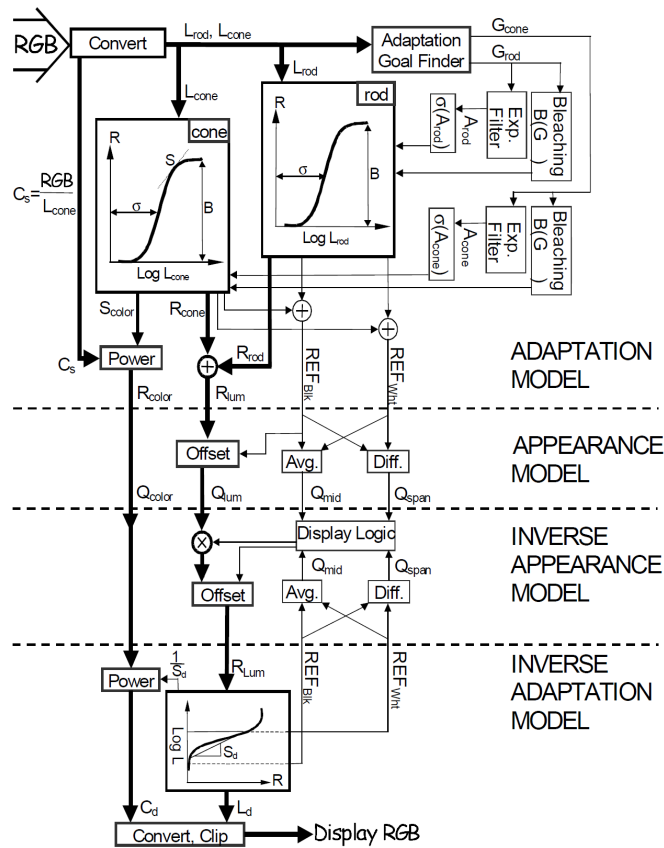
RGB

Convert

$L_{rod}$, $L_{cone}$

Adaptation Goal Finder

$G_{cone}$

$G_{rod}$

$L_{rod}$

$L_{cone}$

rod

R

$\sigma(A_{rod})$

$A_{rod}$

Exp. Filter

Bleaching B(G )

cone

R

S

$\sigma$

B

Log $L_{cone}$

$C_s = \frac{RGB}{L_{cone}}$

$\sigma$

B

Log $L_{rod}$

$\sigma(A_{cone})$

$A_{cone}$

Exp. Filter

Bleaching B(G )

$S_{color}$

$R_{cone}$

$C_s$

Power

$R_{rod}$

$R_{color}$

$R_{lum}$

$REF_{Blk}$

$REF_{Wht}$

ADAPTATION MODEL

Offset

Avg.

Diff.

APPEARANCE MODEL

$Q_{color}$

$Q_{lum}$

$Q_{mid}$

$Q_{span}$

Display Logic

INVERSE APPEARANCE MODEL

$Q_{mid}$

$Q_{span}$

Offset

Avg.

Diff.

$\frac{1}{S_d}$

Power

$R_{Lum}$

$REF_{Blk}$

$REF_{Wht}$

INVERSE ADAPTATION MODEL

Log L

$S_d$

R

$C_d$

$L_d$

Convert, Clip

Display RGB